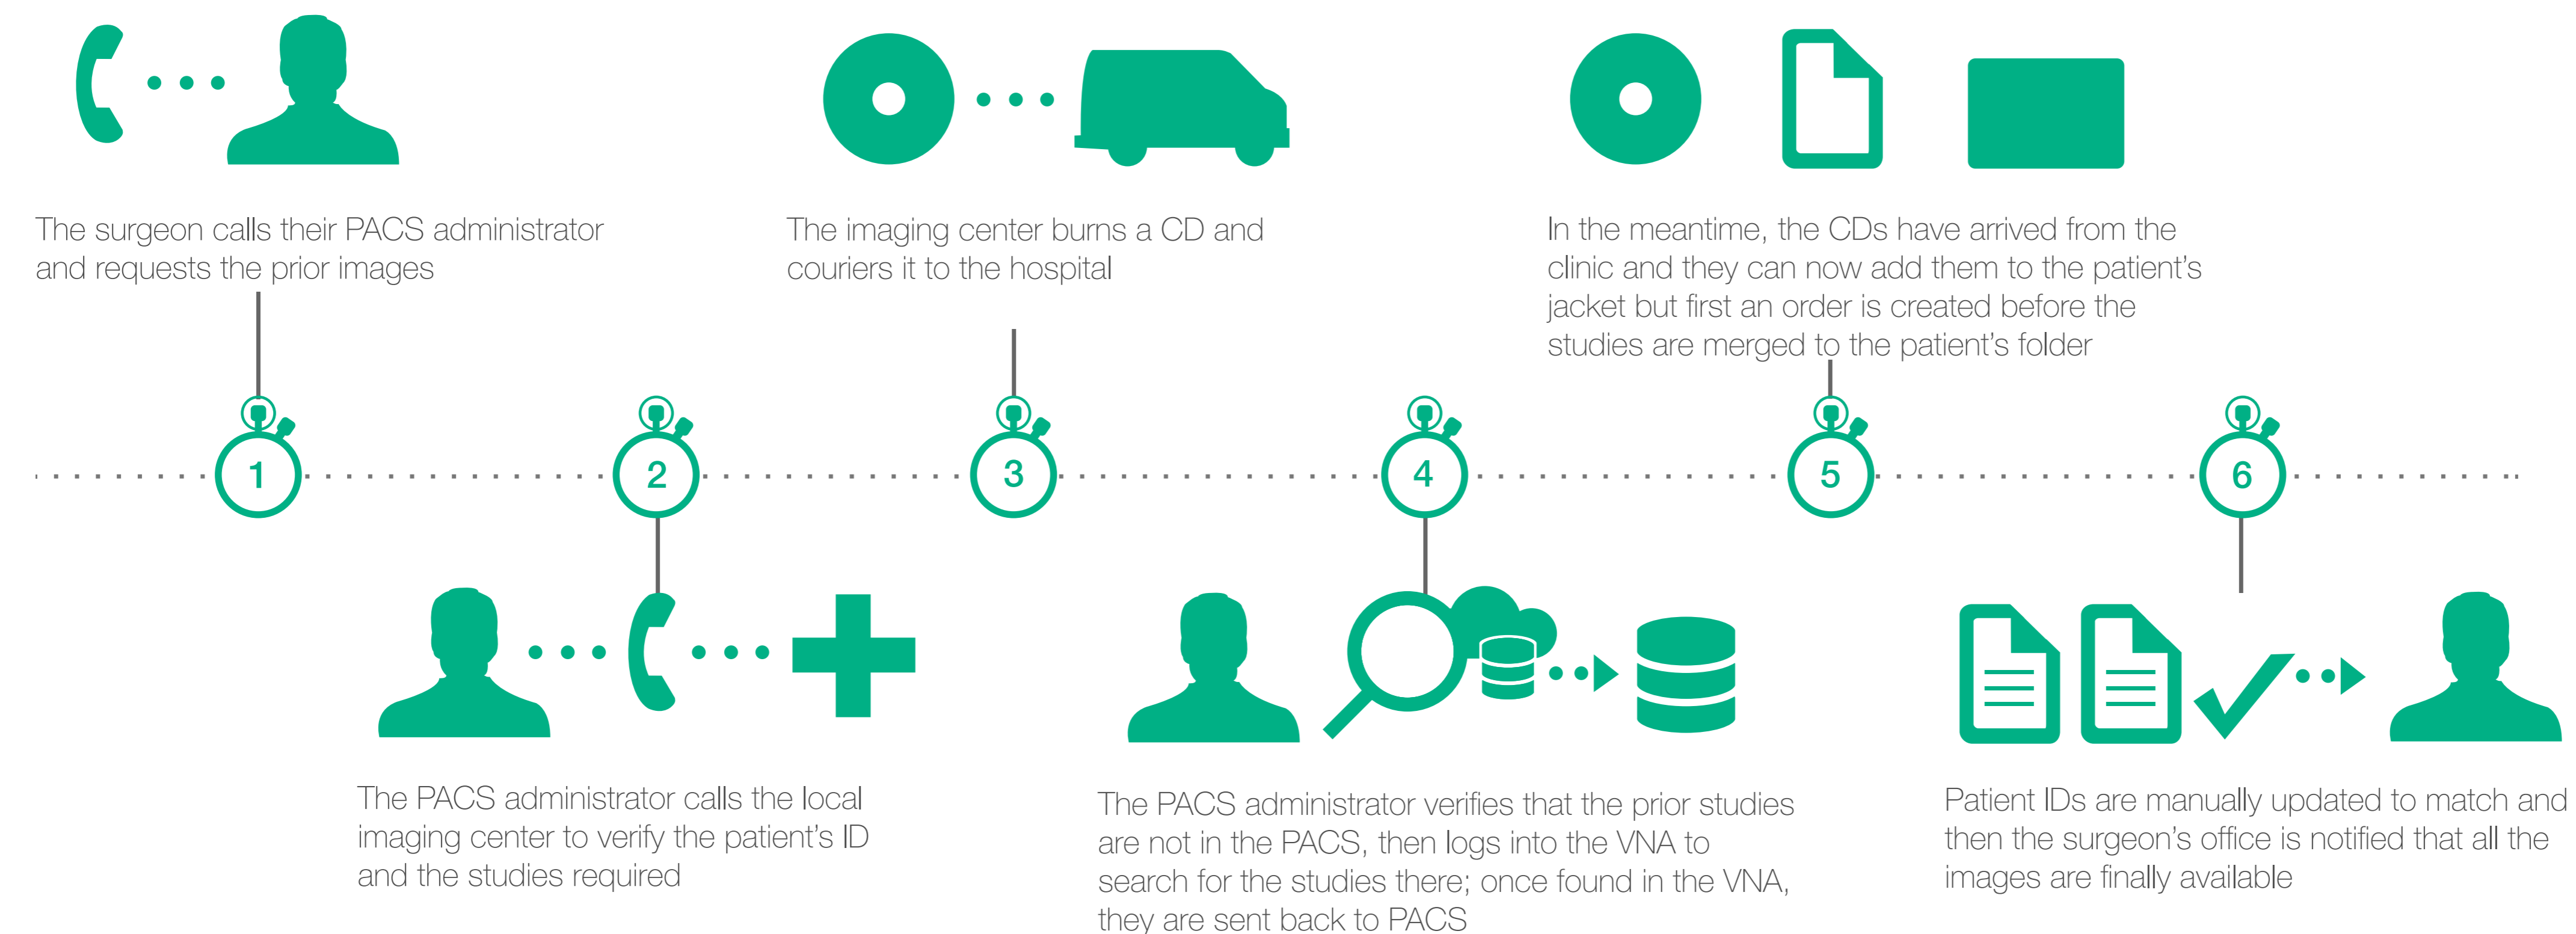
The surgeon calls their PACS administrator and requests the prior images

The imaging center burns a CD and couriers it to the hospital

In the meantime, the CDs have arrived from the clinic and they can now add them to the patient's jacket but first an order is created before the studies are merged to the patient's folder

1

2

3

4

5

6

The PACS administrator calls the local imaging center to verify the patient's ID and the studies required

The PACS administrator verifies that the prior studies are not in the PACS, then logs into the VNA to search for the studies there; once found in the VNA, they are sent back to PACS

Patient IDs are manually updated to match and then the surgeon's office is notified that all the images are finally available